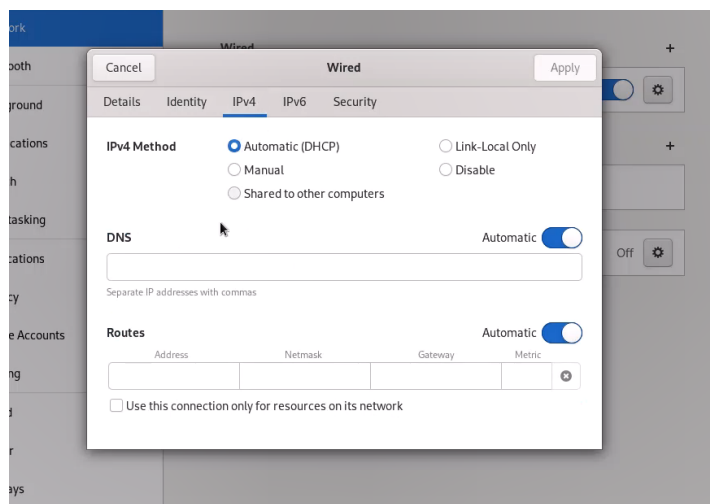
ork
ooth
ground
ications
h
tasking
cations
cy
e Accounts
ng
d
r
ays

Wired
+
+
Off

Cancel
Wired
Apply

Details Identity IPv4 IPv6 Security

IPv4 Method
Automatic (DHCP)
Link-Local Only
Manual
Disable
Shared to other computers

DNS
Automatic

Separate IP addresses with commas

Routes
Automatic

| Address | Netmask | Gateway | Metric |
|---|---|---|---|
| | | | |

Use this connection only for resources on its network